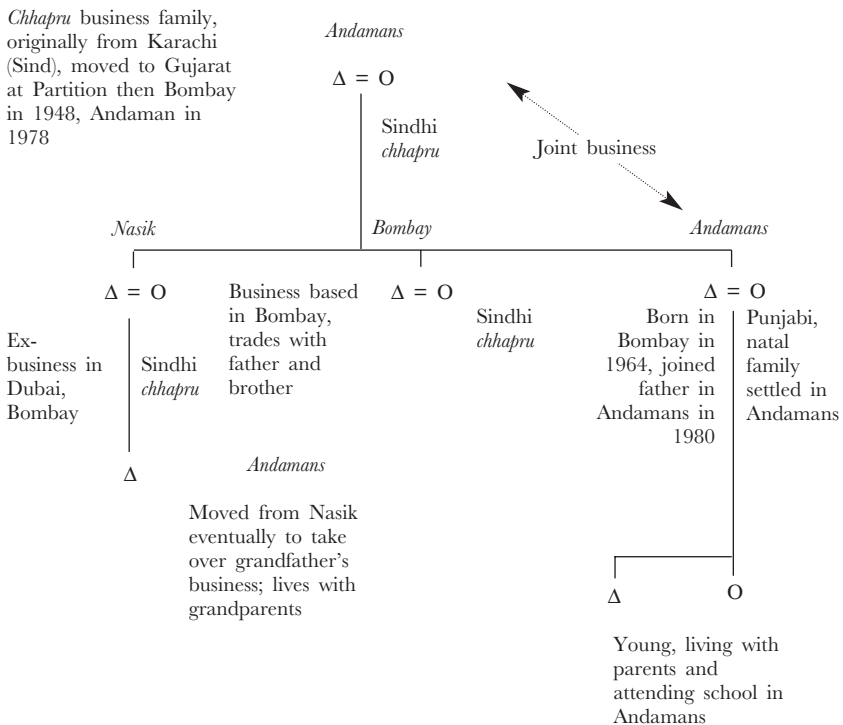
*Chhapru* business family, originally from Karachi (Sind), moved to Gujarat at Partition then Bombay in 1948, Andaman in 1978

*Andamans*

Δ = O

Sindhi *chhapru*

Joint business

*Nasik*

*Bombay*

*Andamans*

Δ = O

Business based in Bombay, trades with father and brother

Δ = O

Δ = O

Ex-business in Dubai, Bombay

Sindhi *chhapru*

Sindhi *chhapru*

Born in Bombay in 1964, joined father in Andamans in 1980

Punjabi, natal family settled in Andamans

Δ

*Andamans*

Moved from Nasik eventually to take over grandfather's business; lives with grandparents

Δ

O

Young, living with parents and attending school in Andamans